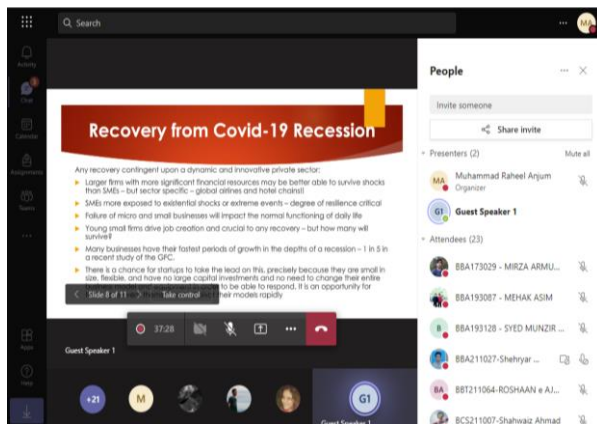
Search

Activity

Chat

Calendar

Assignments

Teams

Apps

Help

MA

Recovery from Covid-19 Recession

Any recovery contingent upon a dynamic and innovative private sector:

Larger firms with more significant financial resources may be better able to survive shocks than SMEs – but sector specific – global airlines and hotel chains!

SMEs more exposed to existential shocks or extreme events – degree of resilience critical

Failure of micro and small businesses will impact the normal functioning of daily life

Young small firms drive job creation and crucial to any recovery – but how many will survive?

Many businesses have their fastest periods of growth in the depths of a recession – 1 in 5 in a recent study of the GFC.

There is a chance for startups to take the lead on this, precisely because they are small in size, flexible, and have no large capital investments and no need to change their entire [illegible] to be able to respond. It is an opportunity for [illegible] their models rapidly

Slide 8 of 11 Take control

37:28

Guest Speaker 1

+21 M G1

Guest Speaker 1

People

Invite someone

Share invite

Presenters (2) Mute all

MA Muhammad Raheel Anjum
Organizer

G1 Guest Speaker 1

Attendees (23)

BBA173029 - MIRZA ARMU...

BBA193087 - MEHAK ASIM

B BBA193128 - SYED MUNZIR ...

BBA211027-Shehryar ...

BA BBT211064-ROSHAAN e AJ...

BCS211007-Shahwaiz Ahmad